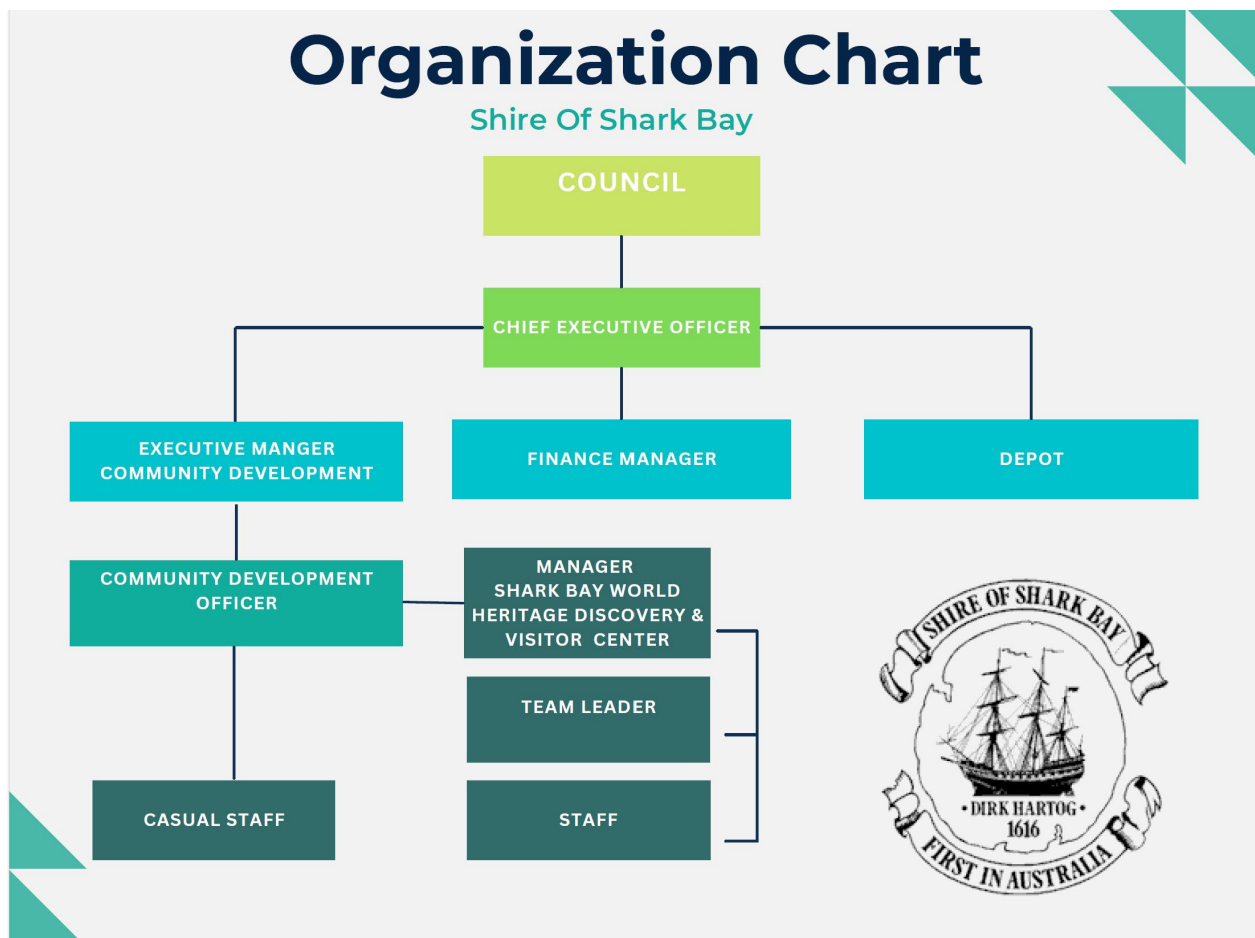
Organization Chart

Shire Of Shark Bay

COUNCIL

CHIEF EXECUTIVE OFFICER

EXECUTIVE MANGER COMMUNITY DEVELOPMENT

FINANCE MANAGER

DEPOT

COMMUNITY DEVELOPMENT OFFICER

MANAGER SHARK BAY WORLD HERITAGE DISCOVERY & VISITOR CENTER

TEAM LEADER

CASUAL STAFF

STAFF

SHIRE OF SHARK BAY

DIRK HARTOG 1616

FIRST IN AUSTRALIA